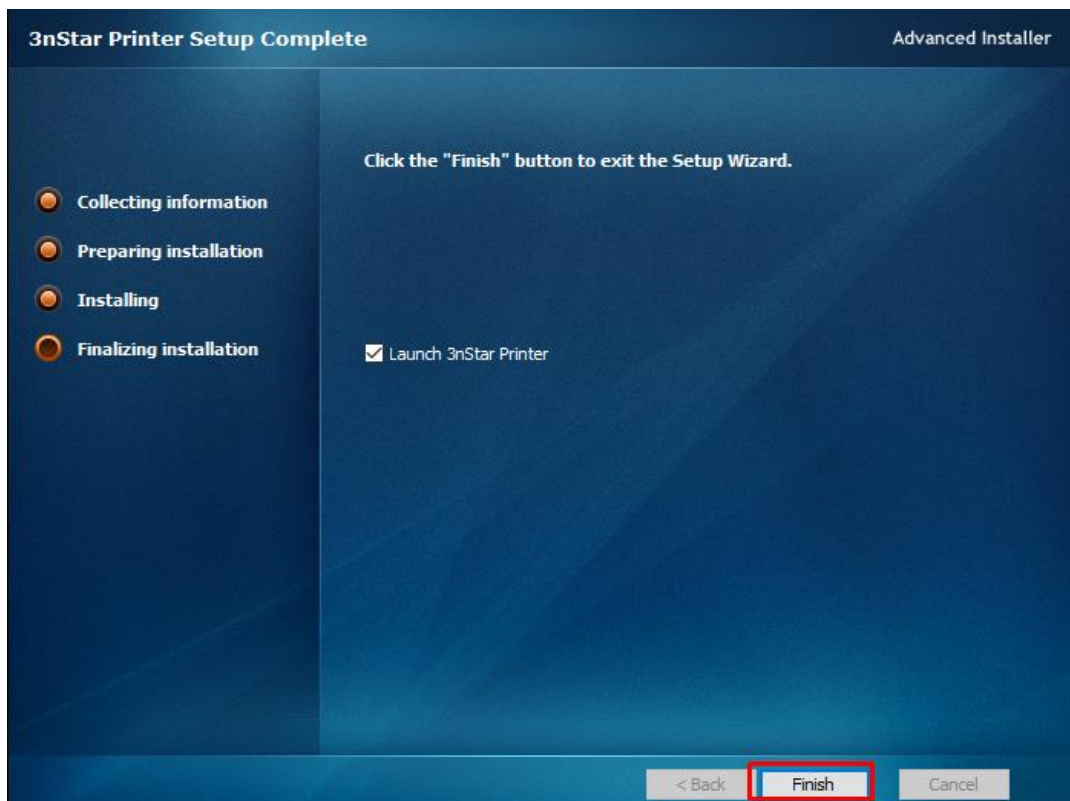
3nStar Printer Setup Complete

Advanced Installer

Collecting information

Preparing installation

Installing

Finalizing installation

Click the "Finish" button to exit the Setup Wizard.

Launch 3nStar Printer

< Back

Finish

Cancel